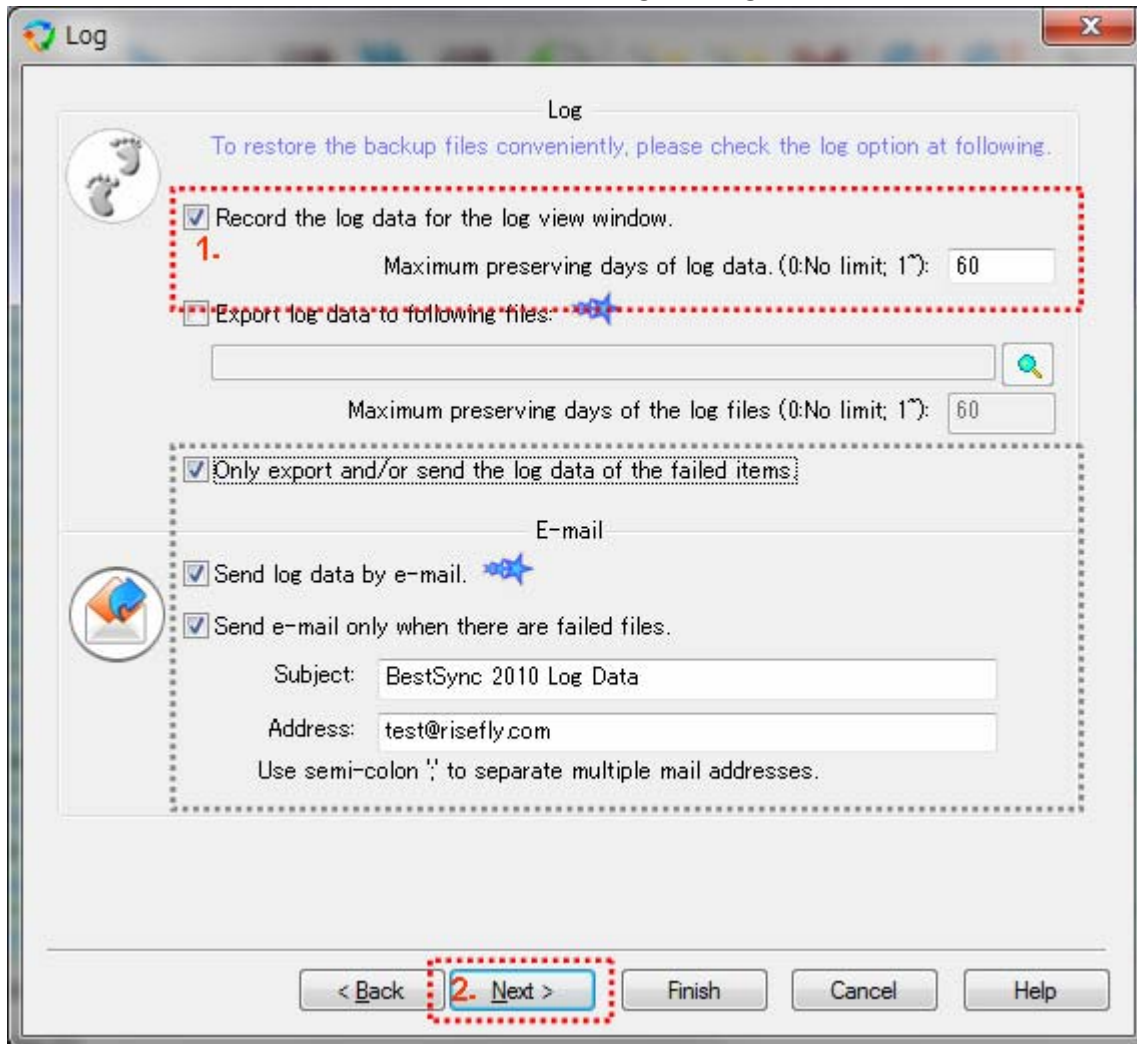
Log

Log

To restore the backup files conveniently, please check the log option at following.

Record the log data for the log view window.

1.

Maximum preserving days of log data. (0:No limit; 1~): 60

Export log data to following files:

Maximum preserving days of the log files (0:No limit; 1~): 60

Only export and/or send the log data of the failed items

E-mail

Send log data by e-mail.

Send e-mail only when there are failed files.

Subject: BestSync 2010 Log Data

Address: test@risefly.com

Use semi-colon ';' to separate multiple mail addresses.

< Back
2. Next >
Finish
Cancel
Help